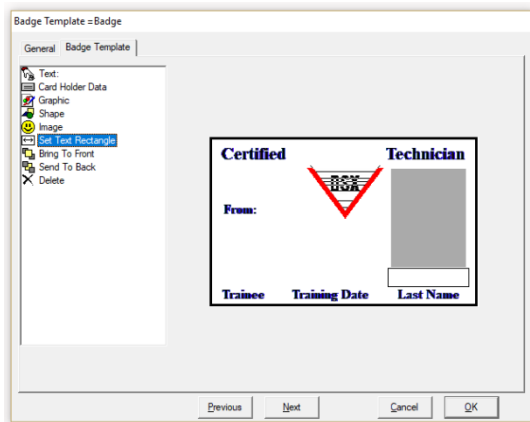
Badge Template =Badge

General
Badge Template

Text:
Card Holder Data
Graphic
Shape
Image
Set Text Rectangle
Bring To Front
Send To Back
Delete

Certified
Technician
DSX
From:
Trainee
Training Date
Last Name

Previous
Next
Cancel
OK